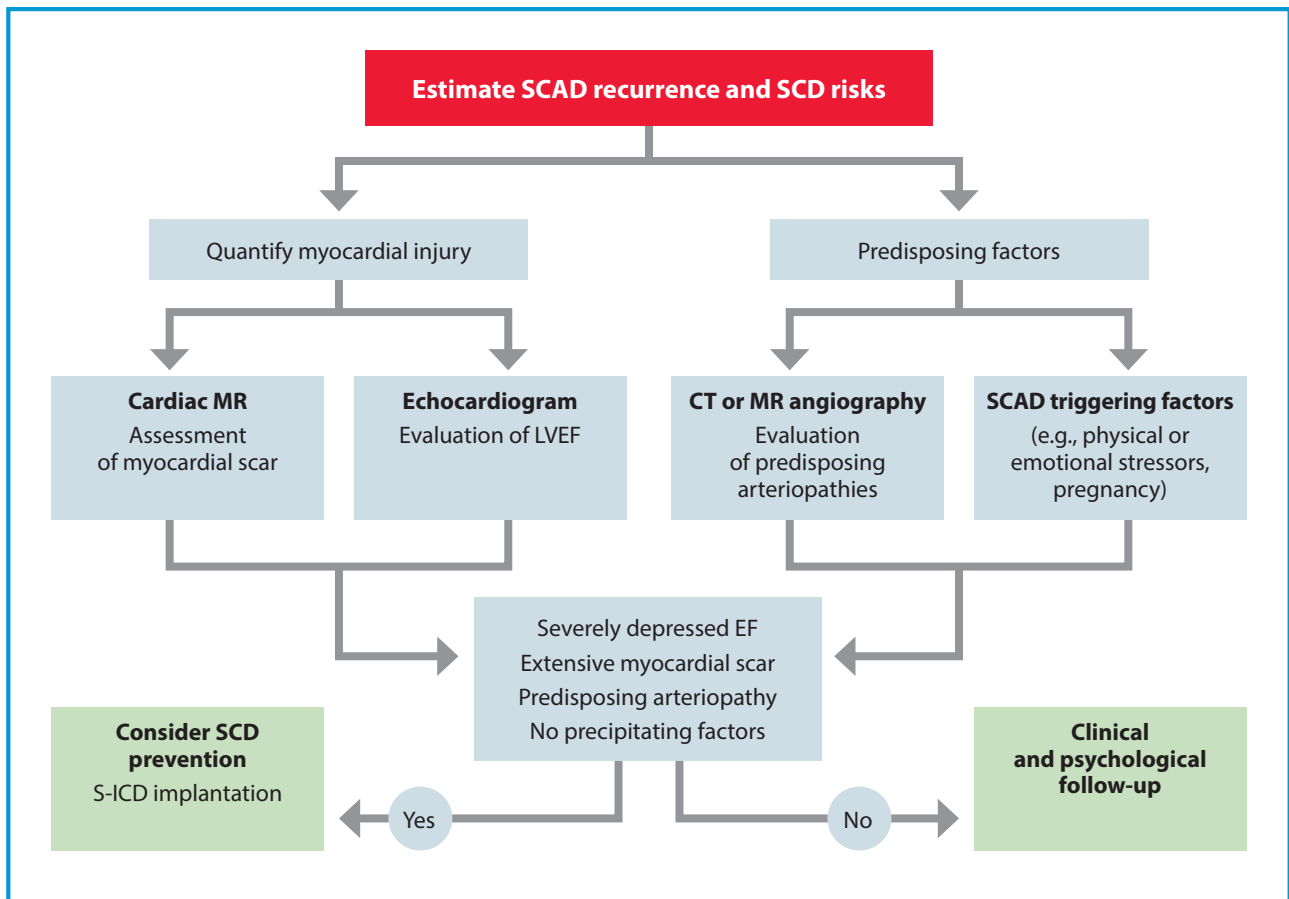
Estimate SCAD recurrence and SCD risks

Quantify myocardial injury

Predisposing factors

Cardiac MR
Assessment of myocardial scar

Echocardiogram
Evaluation of LVEF

CT or MR angiography
Evaluation of predisposing arteriopathies

SCAD triggering factors
(e.g., physical or emotional stressors, pregnancy)

Severely depressed EF
Extensive myocardial scar
Predisposing arteriopathy
No precipitating factors

Consider SCD prevention
S-ICD implantation

Yes

No

Clinical and psychological follow-up